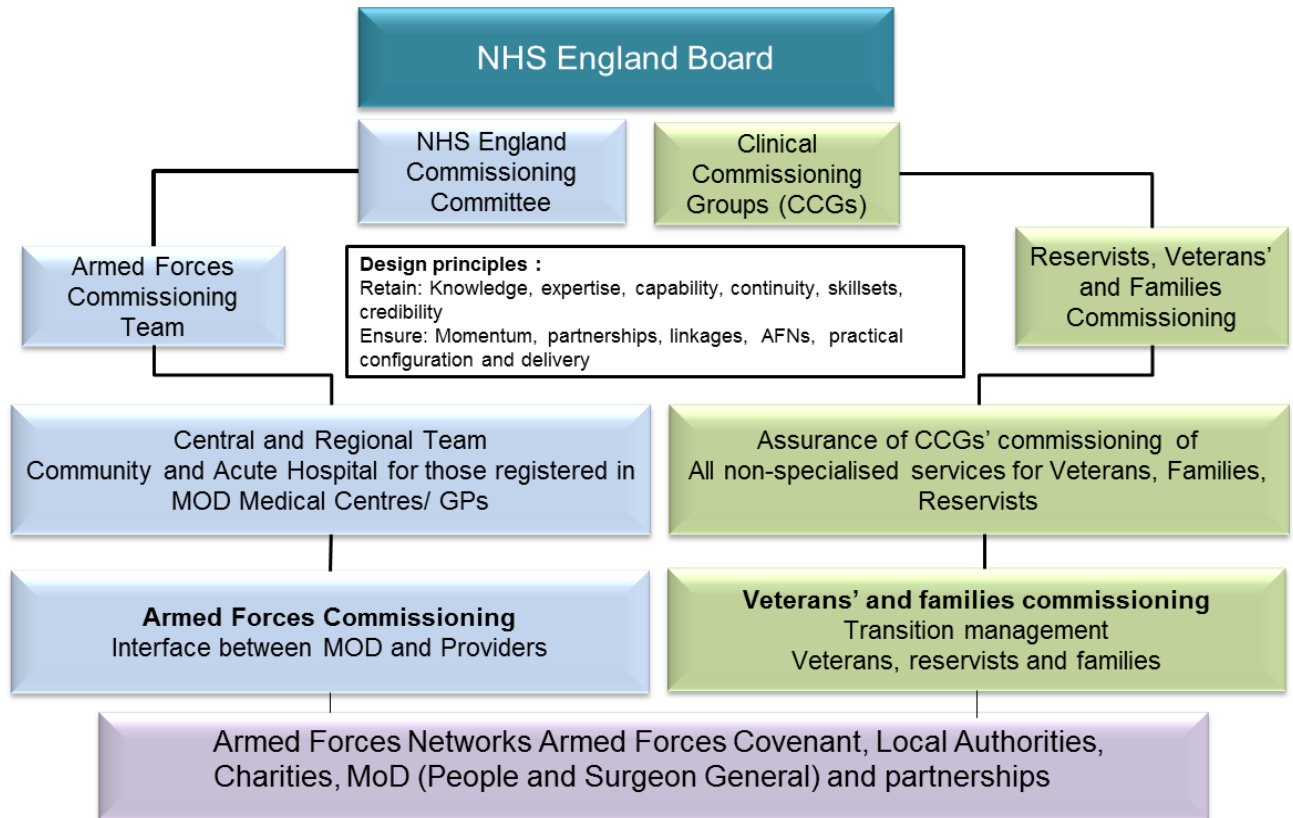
NHS England Board

NHS England Commissioning Committee

Clinical Commissioning Groups (CCGs)

Armed Forces Commissioning Team

Design principles :
Retain: Knowledge, expertise, capability, continuity, skillsets, credibility
Ensure: Momentum, partnerships, linkages, AFNs, practical configuration and delivery

Reservists, Veterans' and Families Commissioning

Central and Regional Team
Community and Acute Hospital for those registered in MOD Medical Centres/ GPs

Assurance of CCGs' commissioning of All non-specialised services for Veterans, Families, Reservists

Armed Forces Commissioning
Interface between MOD and Providers

Veterans' and families commissioning
Transition management
Veterans, reservists and families

Armed Forces Networks Armed Forces Covenant, Local Authorities, Charities, MoD (People and Surgeon General) and partnerships